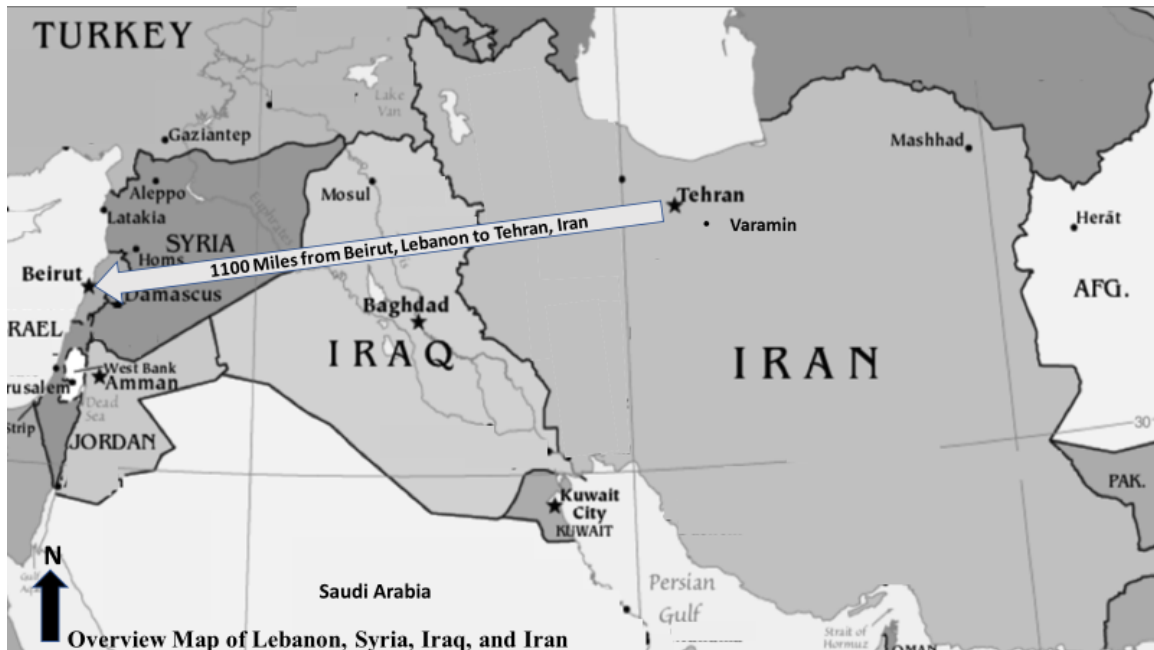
TURKEY

Lake Van

Gaziantep

Aleppo

Latakia

SYRIA

Homs

Beirut

Damascus

RAEL

rusalem

West Bank

Amman

Dead Sea

Strip

JORDAN

Mosul

Euphrates

1100 Miles from Beirut, Lebanon to Tehran, Iran

Baghdad

IRAQ

Tehran

Varamin

Mashhad

Herāt

AFG.

IRAN

30

PAK.

Kuwait City

KUWAIT

N

Saudi Arabia

Persian Gulf

Strait of Hormuz

OMAN

Overview Map of Lebanon, Syria, Iraq, and Iran